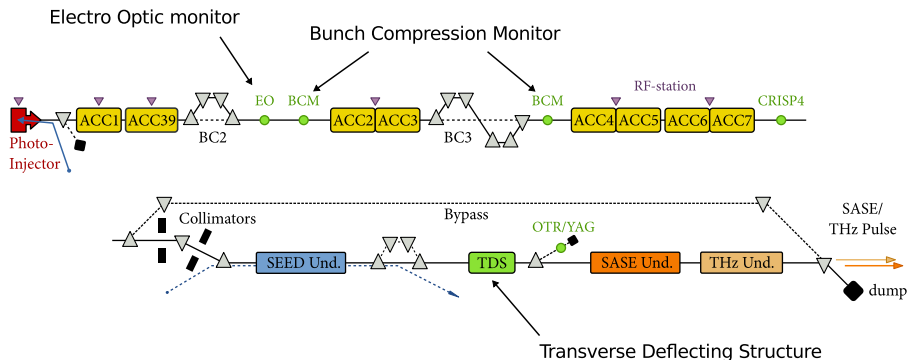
Electro Optic monitor

Bunch Compression Monitor

Photo-Injector

ACC1 ACC39 BC2 EO BCM ACC2 ACC3 BC3 BCM RF-station ACC4 ACC5 ACC6 ACC7 CRISP4

Collimators

Bypass

SASE/ THz Pulse

OTR/YAG

SEED Und.

TDS

SASE Und.

THz Und.

dump

Transverse Deflecting Structure